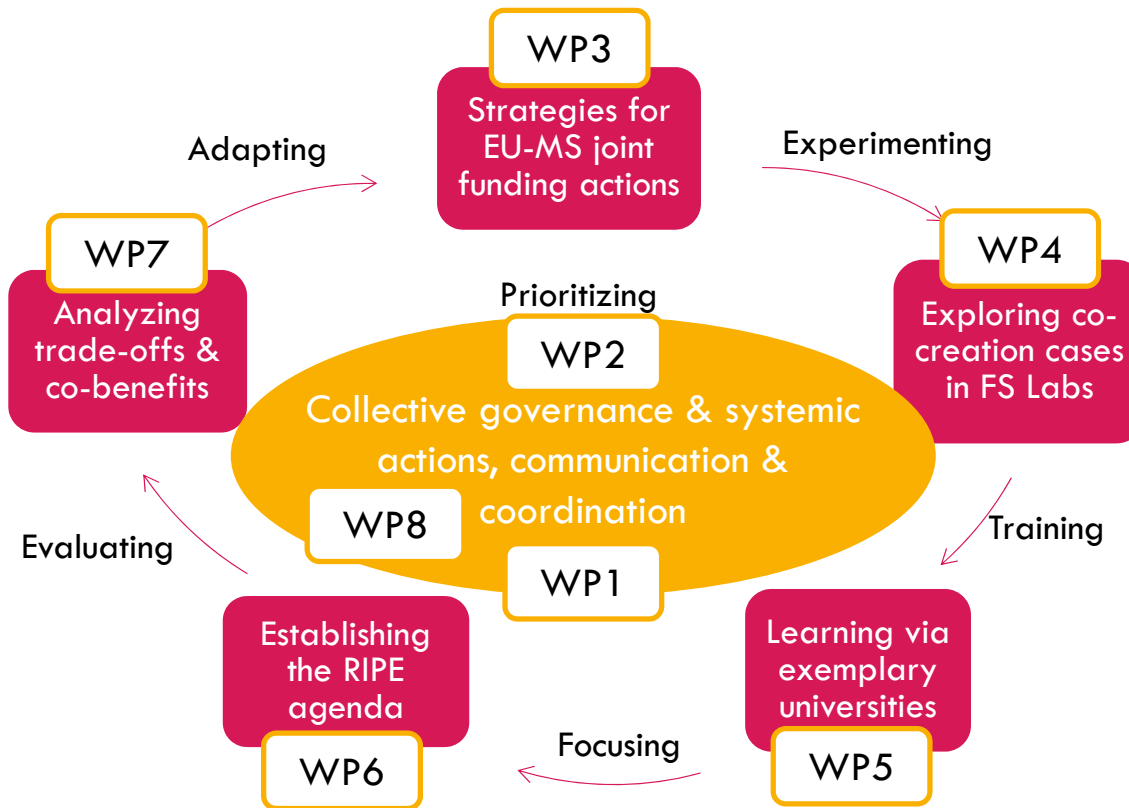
WP3
Strategies for EU-MS joint funding actions

Experimenting

WP4
Exploring co-creation cases in FS Labs

Training

Learning via exemplary universities
WP5

Focusing

Establishing the RIPE agenda
WP6

Evaluating

WP7
Analyzing trade-offs & co-benefits

Adapting

Prioritizing
WP2
Collective governance & systemic actions, communication & coordination
WP8
WP1